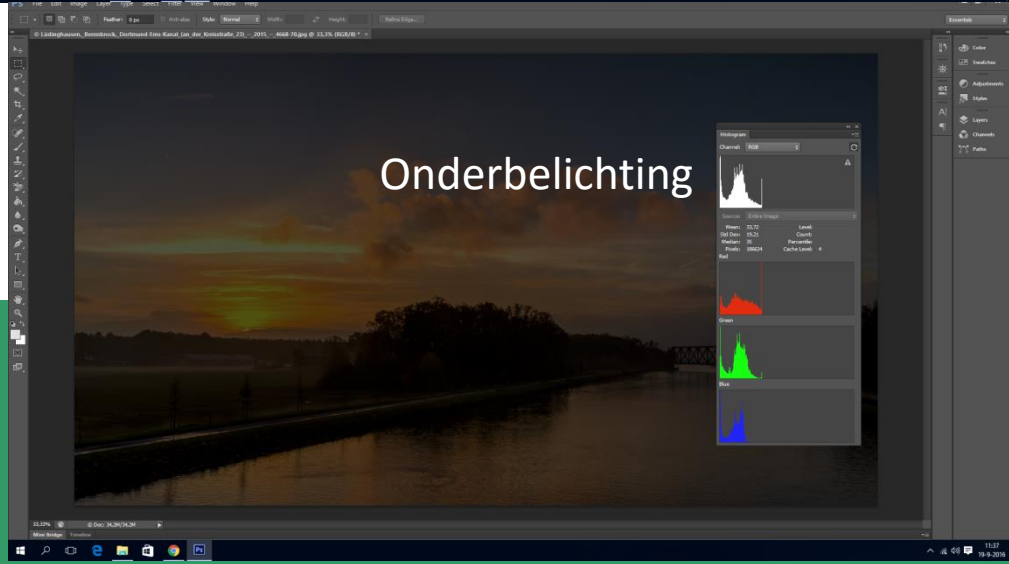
Ps File Edit Image Layer Type Select Filter View Window Help

Feather: 0 px Anti-alias Style: Normal Width: Height: Refine Edge...

Essentials

© Lüdinghausen,_Bernbrock,_Dortmund-Ems-Kanal_(an_der_Kreisstraße_23)_--_2015_--_4668-70.jpg @ 33,3% (RGB/8) *

Onderbelichting

Histogram

Channel: RGB

Source: Entire Image

Mean: 33,72
Std Dev: 35,21
Median: 25
Pixels: 186624

Level:
Count:
Percentile:
Cache Level: 4

Red

Green

Blue

Color
Swatches
Adjustments
Styles
Layers
Channels
Paths

33,33% Doc: 34,3M/34,2M

Mini Bridge Timeline

11:37
19-9-2016